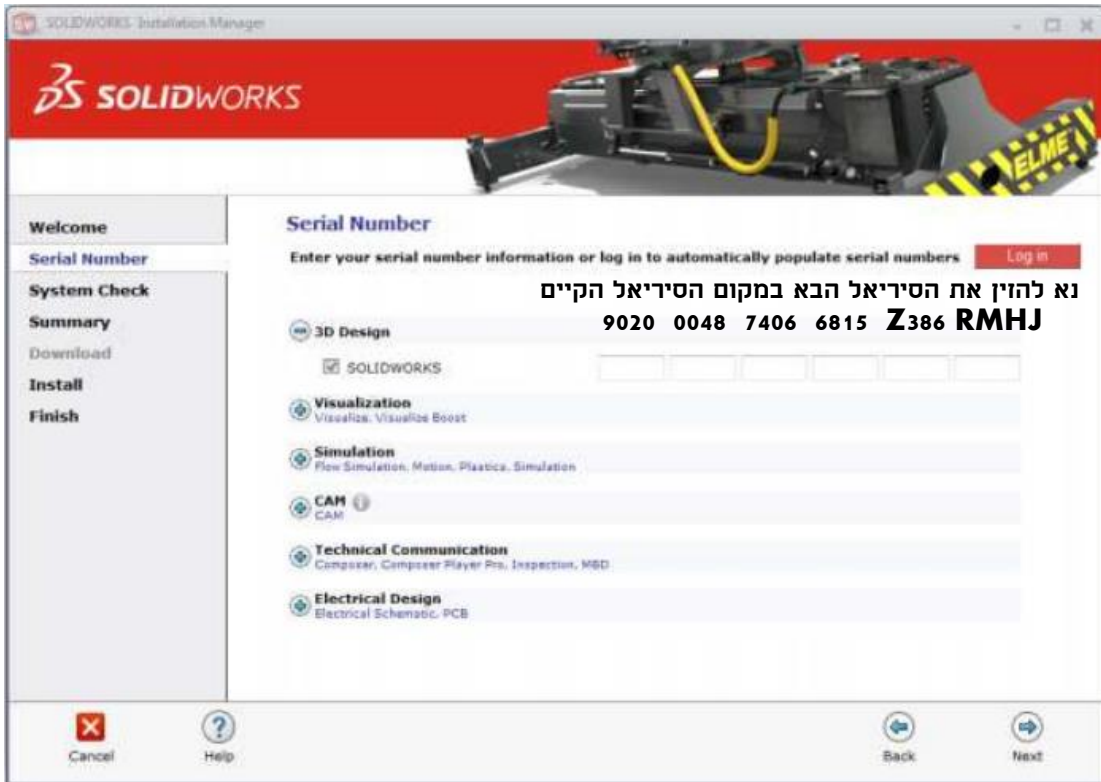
SOLIDWORKS Installation Manager

3S SOLIDWORKS

ELME

Welcome
Serial Number
System Check
Summary
Download
Install
Finish

Serial Number

Enter your serial number information or log in to automatically populate serial numbers

Log in

נא להזין את הסיריאל הבא במקום הסיריאל הקיים

9020 0048 7406 6815 Z386 RMHJ

3D Design

SOLIDWORKS

Visualization
Visualize, Visualize Boost

Simulation
Flow Simulation, Motion, Plastics, Simulation

CAM
CAM

Technical Communication
Composer, Composer Player Pro, Inspection, MBD

Electrical Design
Electrical Schematic, PCB

Cancel

Help

Back

Next